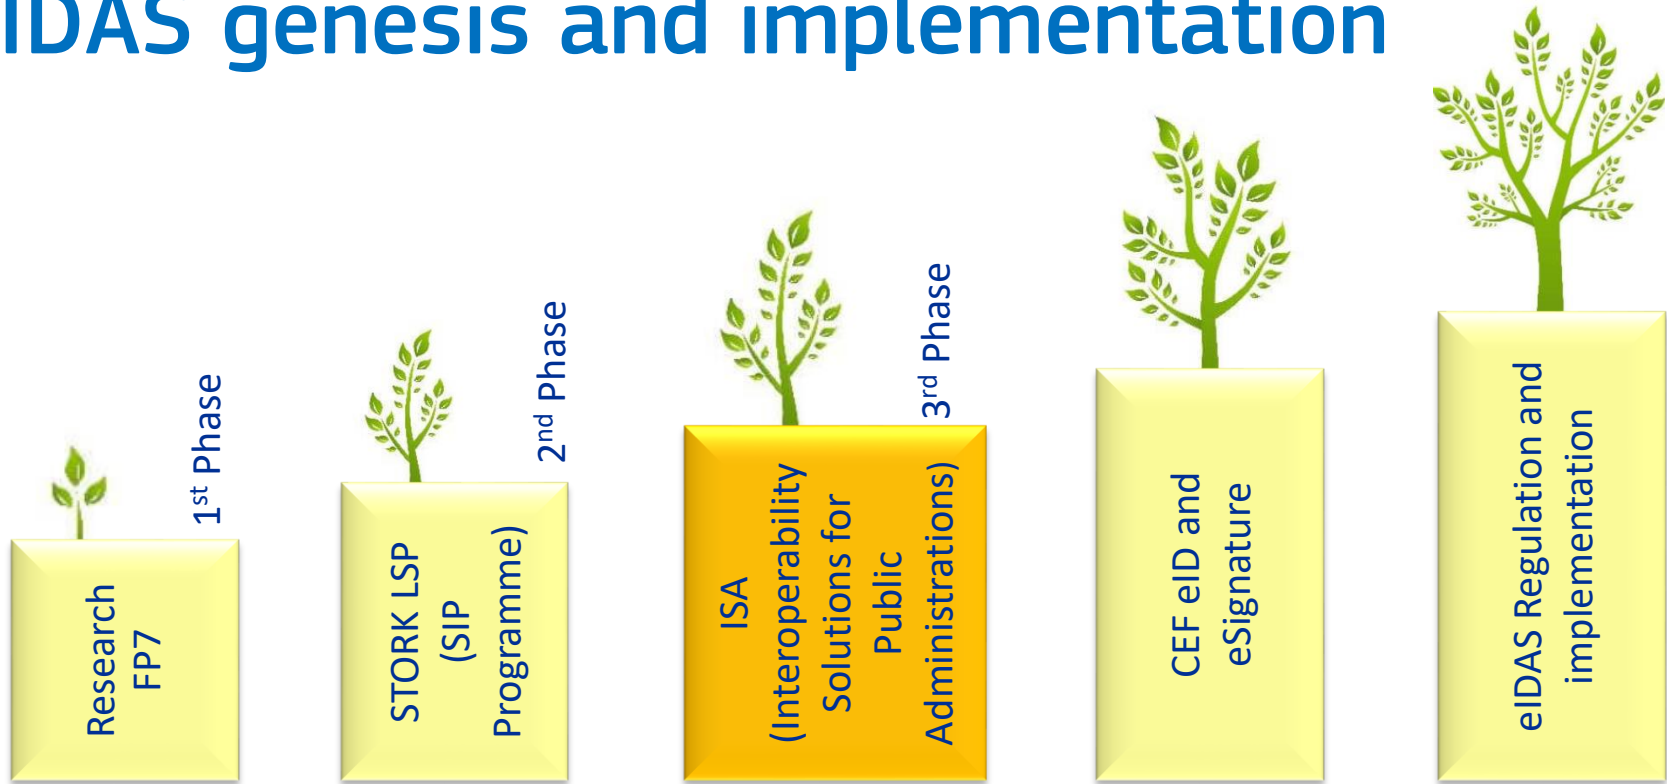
IDAS genesis and implementation

Research FP7

$1^{st}$ Phase

STORK LSP (SIP Programme)

$2^{nd}$ Phase

ISA (Interoperability Solutions for Public Administrations)

$3^{rd}$ Phase

CEF eID and eSignature

eIDAS Regulation and implementation